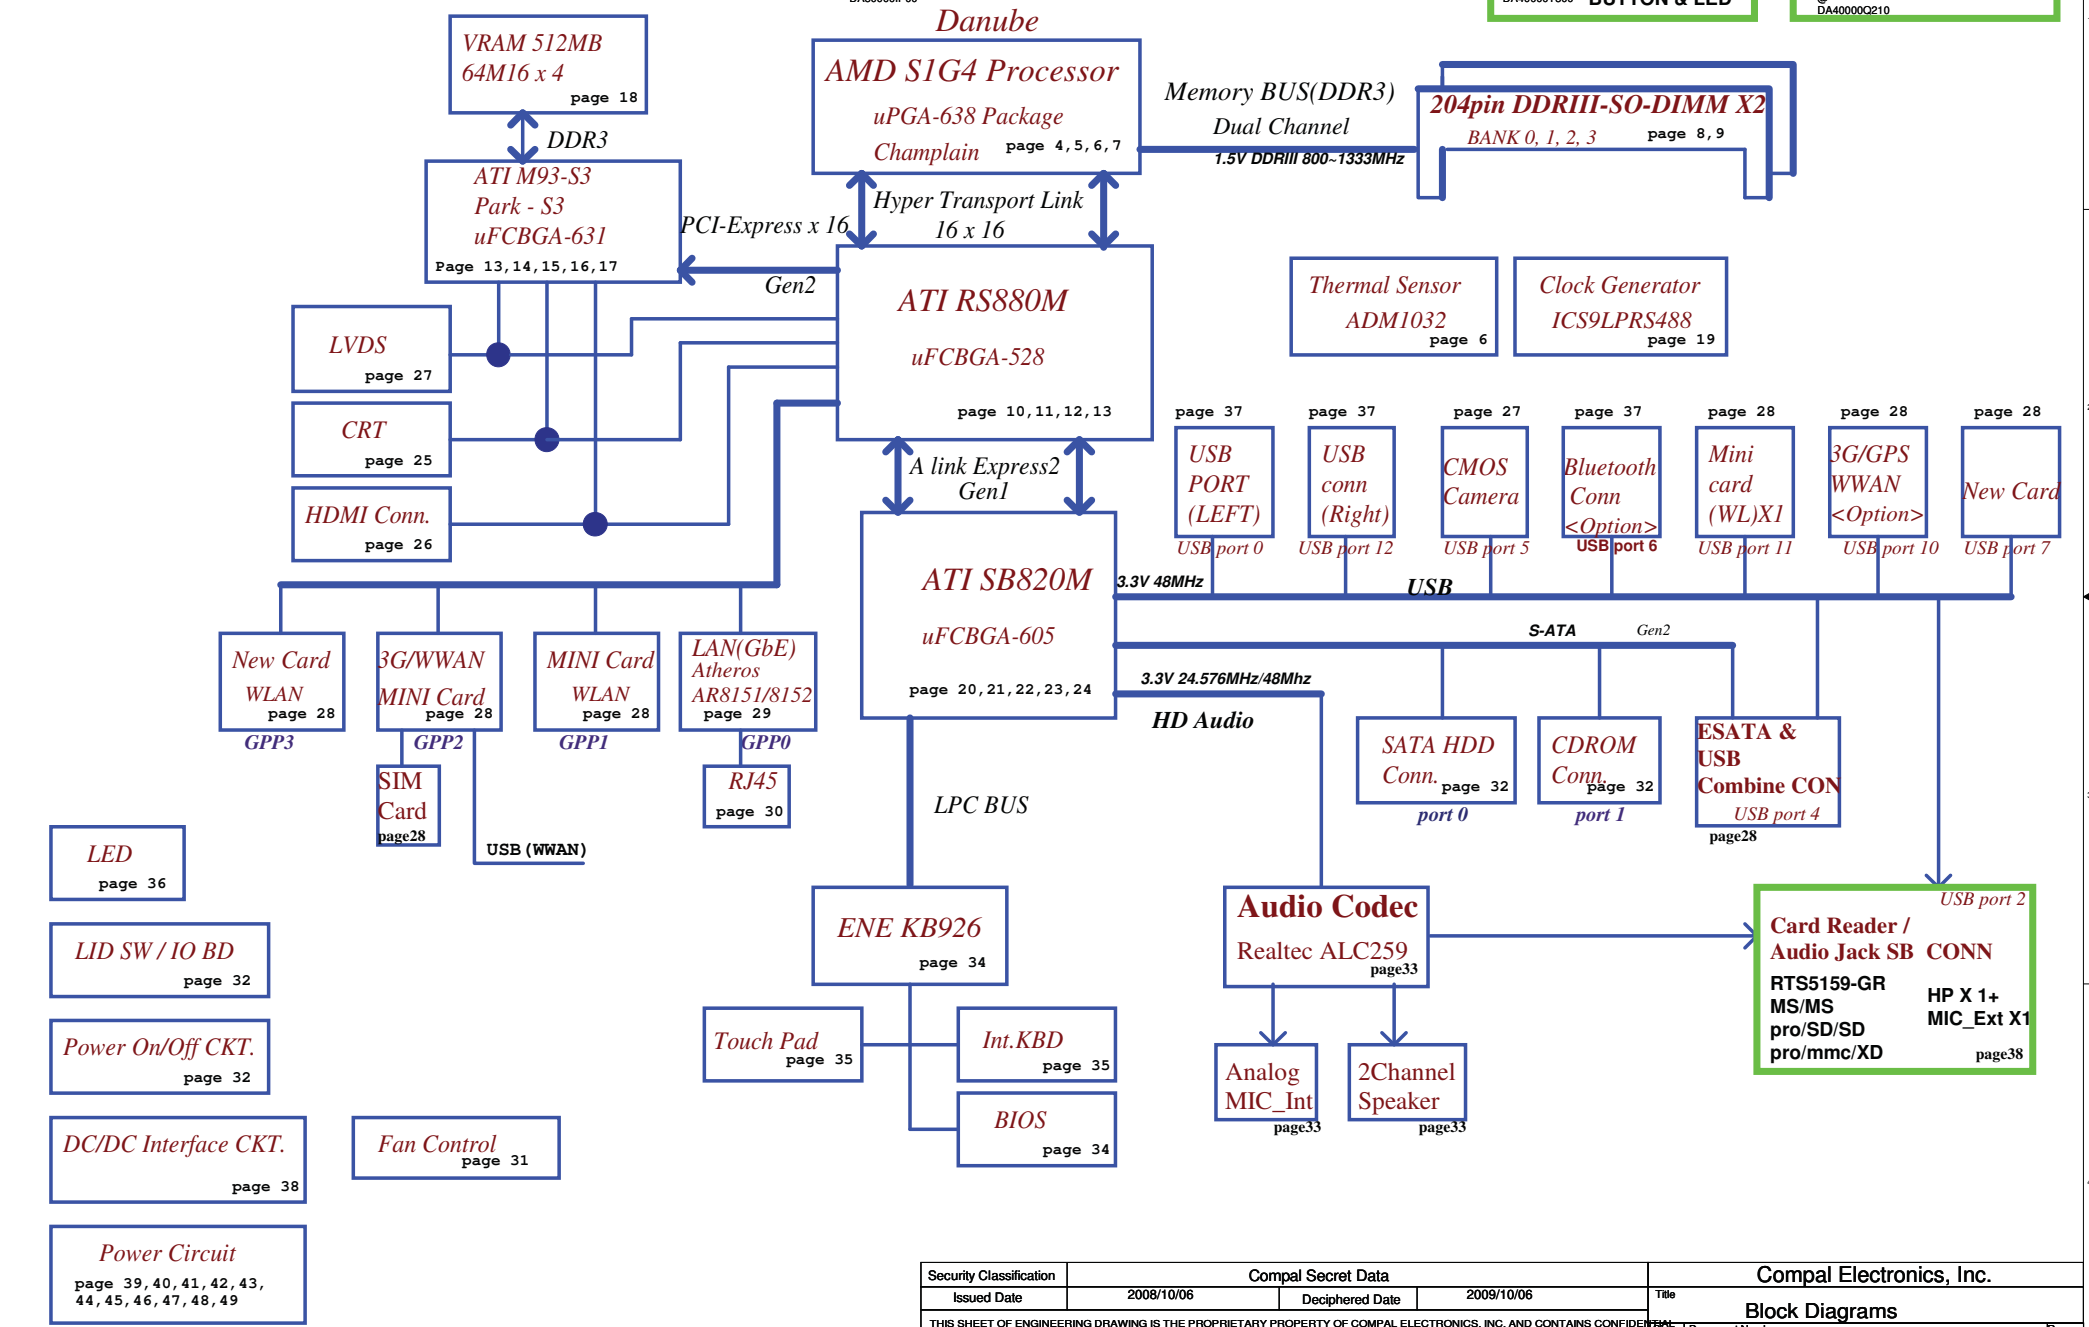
Danube

AMD S1G4 Processor
uPGA-638 Package
Champlain page 4,5,6,7

VRAM 512MB
64M16 x 4
page 18

DDR3

ATI M93-S3
Park - S3
uFCBGA-631
Page 13,14,15,16,17

Memory BUS(DDR3)
Dual Channel
1.5V DDRIII 800~1333MHz

204pin DDRIII-SO-DIMM X2
BANK 0, 1, 2, 3 page 8,9

Hyper Transport Link
16 x 16

PCI-Express x 16
Gen2

ATI RS880M
uFCBGA-528
page 10,11,12,13

Thermal Sensor
ADM1032
page 6

Clock Generator
ICS9LPRS488
page 19

LVDS
page 27

CRT
page 25

HDMI Conn.
page 26

A link Express2
Gen1

ATI SB820M
uFCBGA-605
page 20,21,22,23,24

3.3V 48MHz
USB
S-ATA Gen2
3.3V 24.576MHz/48Mhz
HD Audio

page 37
USB PORT (LEFT)
USB port 0

page 37
USB conn (Right)
USB port 12

page 27
CMOS Camera
USB port 5

page 37
Bluetooth Conn <Option>
USB port 6

page 28
Mini card (WL)X1
USB port 11

page 28
3G/GPS WWAN <Option>
USB port 10

page 28
New Card
USB port 7

New Card
WLAN
page 28
GPP3

3G/WWAN
MINI Card
page 28
GPP2

MINI Card
WLAN
page 28
GPP1

LAN(GbE)
Atheros
AR8151/8152
page 29
GPP0

SIM
Card
page28

USB (WWAN)

RJ45
page 30

LPC BUS

SATA HDD
Conn. page 32
port 0

CDROM
Conn. page 32
port 1

ESATA &
USB
Combine CON
USB port 4
page28

LED
page 36

LID SW / IO BD
page 32

Power On/Off CKT.
page 32

DC/DC Interface CKT.
page 38

Power Circuit
page 39,40,41,42,43,
44,45,46,47,48,49

ENE KB926
page 34

Touch Pad
page 35

Int.KBD
page 35

BIOS
page 34

Fan Control
page 31

Audio Codec
Realtec ALC259
page33

Analog
MIC_Int
page33

2Channel
Speaker
page33

USB port 2
Card Reader /
Audio Jack SB CONN
RTS5159-GR
MS/MS
pro/SD/SD
pro/mmc/XD
HP X 1+
MIC_Ext X1
page38

BUTTON & LED
DA40000Q210

| Security Classification | Compal Secret Data | | |
|---|---|---|---|
| Issued Date | 2008/10/06 | Deciphered Date | 2009/10/06 |

Compal Electronics, Inc.
Title
Block Diagrams

THIS SHEET OF ENGINEERING DRAWING IS THE PROPRIETARY PROPERTY OF COMPAL ELECTRONICS, INC. AND CONTAINS CONFIDENTIAL